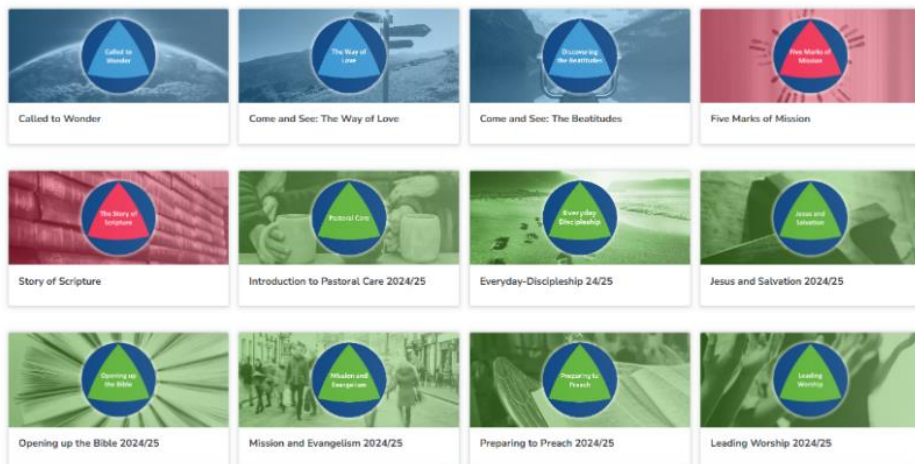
Called to Wonder

Called to Wonder

The Way of Love

Come and See: The Way of Love

Discovering the Beatitudes

Come and See: The Beatitudes

Five Marks of Mission

Five Marks of Mission

The Story of Scripture

Story of Scripture

Pastoral Care

Introduction to Pastoral Care 2024/25

Everyday Discipleship

Everyday-Discipleship 24/25

Jesus and Salvation

Jesus and Salvation 2024/25

Opening up the Bible

Opening up the Bible 2024/25

Mission and Evangelism

Mission and Evangelism 2024/25

Preparing to Preach

Preparing to Preach 2024/25

Leading Worship

Leading Worship 2024/25